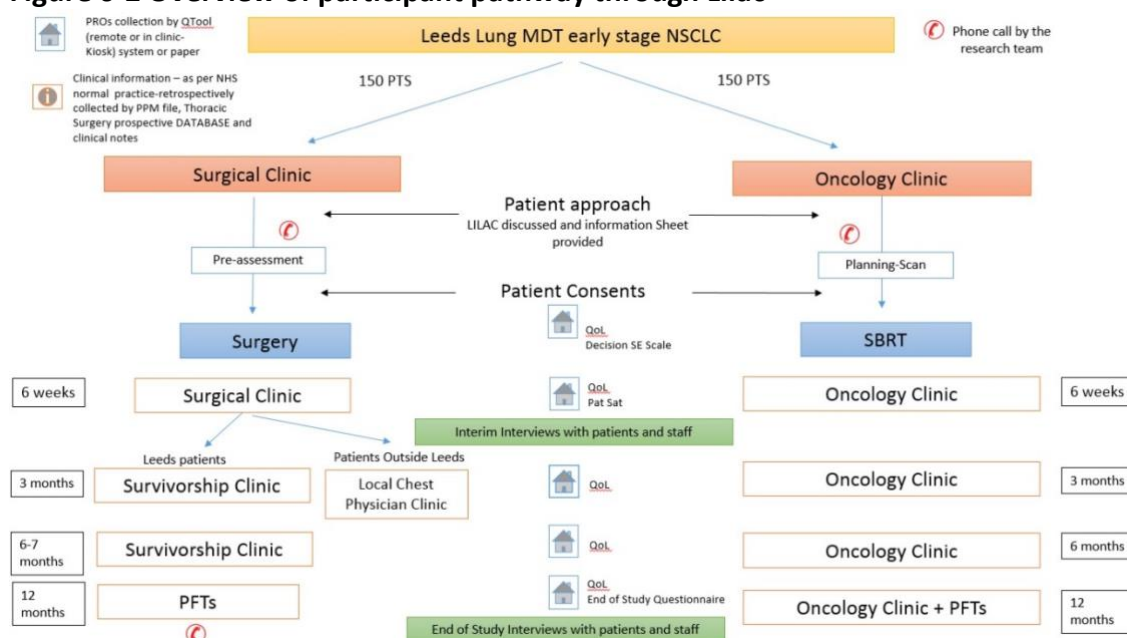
Figure 6-1 Overview of participant pathway through LILAC

PROs collection by QTool (remote or in clinic-Kiosk) system or paper

Leeds Lung MDT early stage NSCLC

Phone call by the research team

Clinical information – as per NHS normal practice-retrospectively collected by PPM file, Thoracic Surgery prospective DATABASE and clinical notes

150 PTS

150 PTS

Surgical Clinic

Oncology Clinic

Patient approach

LILAC discussed and information Sheet provided

Pre-assessment

Planning-Scan

Patient Consents

Surgery

QoL
Decision SE Scale

SBRT

6 weeks

Surgical Clinic

QoL
Pat Sat

Oncology Clinic

6 weeks

Interim Interviews with patients and staff

Leeds patients

Patients Outside Leeds

3 months

Survivorship Clinic

Local Chest Physician Clinic

QoL

Oncology Clinic

3 months

6-7 months

Survivorship Clinic

QoL

Oncology Clinic

6 months

12 months

PFTs

QoL
End of Study Questionnaire

Oncology Clinic + PFTs

12 months

End of Study Interviews with patients and staff